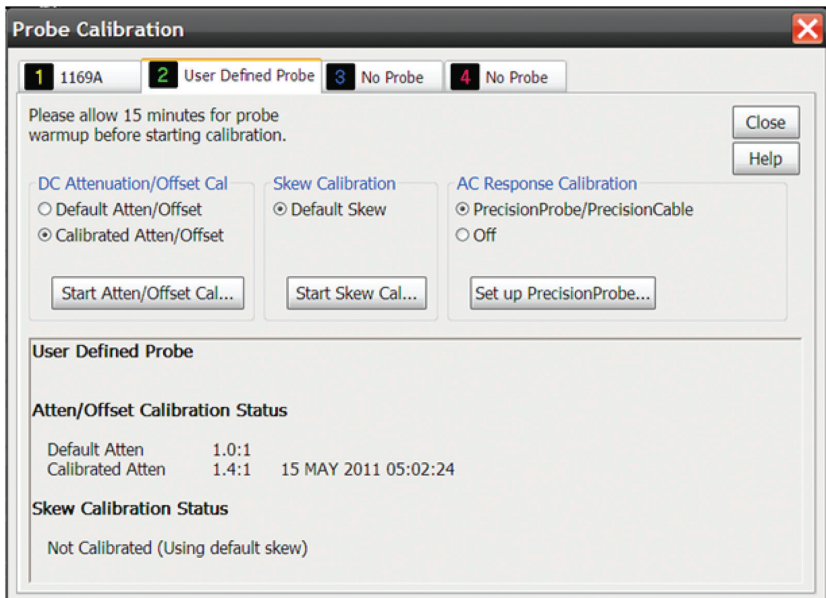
Probe Calibration

1 1169A | 2 User Defined Probe | 3 No Probe | 4 No Probe

Please allow 15 minutes for probe warmup before starting calibration.

Close

Help

DC Attenuation/Offset Cal
○ Default Atten/Offset
⊙ Calibrated Atten/Offset

Start Atten/Offset Cal...

Skew Calibration
⊙ Default Skew

Start Skew Cal...

AC Response Calibration
⊙ PrecisionProbe/PrecisionCable
○ Off

Set up PrecisionProbe...

User Defined Probe

Atten/Offset Calibration Status

Default Atten 1.0:1
Calibrated Atten 1.4:1 15 MAY 2011 05:02:24

Skew Calibration Status

Not Calibrated (Using default skew)